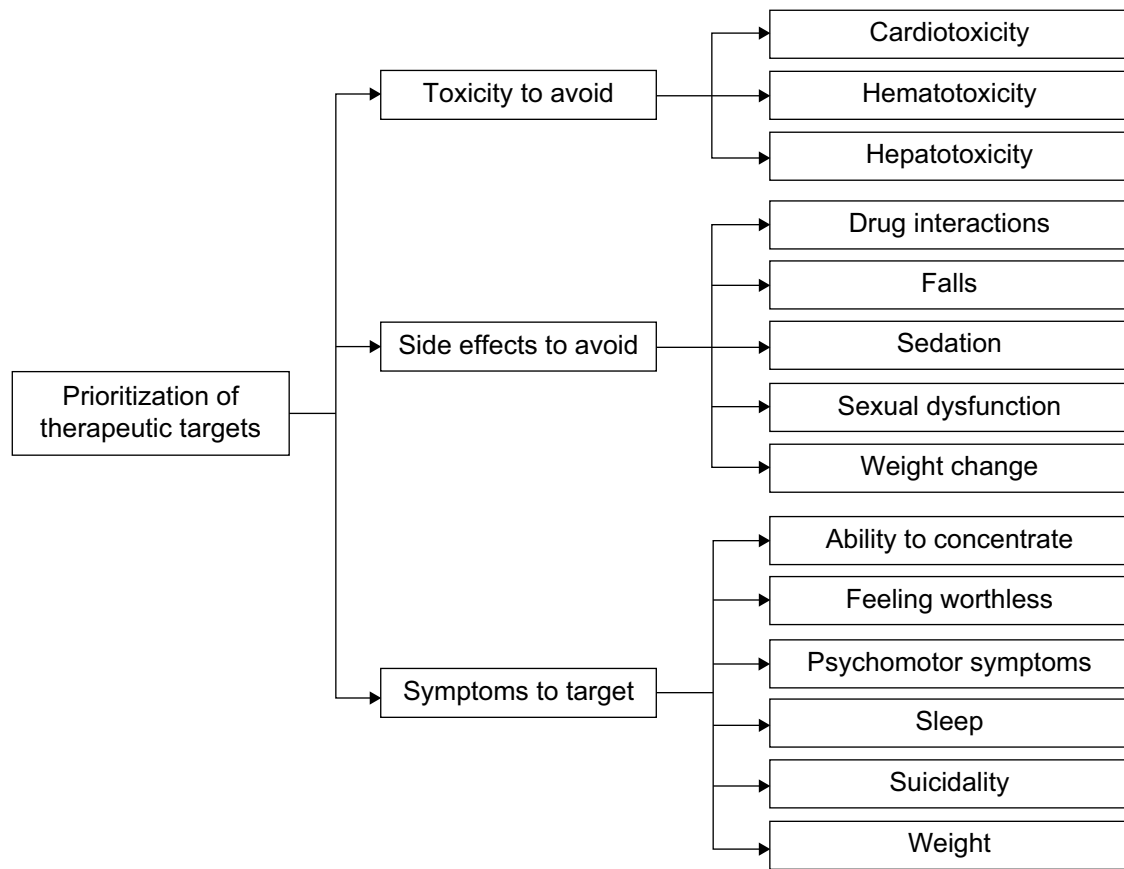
Prioritization of therapeutic targets

Toxicity to avoid

Cardiotoxicity

Hematotoxicity

Hepatotoxicity

Side effects to avoid

Drug interactions

Falls

Sedation

Sexual dysfunction

Weight change

Symptoms to target

Ability to concentrate

Feeling worthless

Psychomotor symptoms

Sleep

Suicidality

Weight